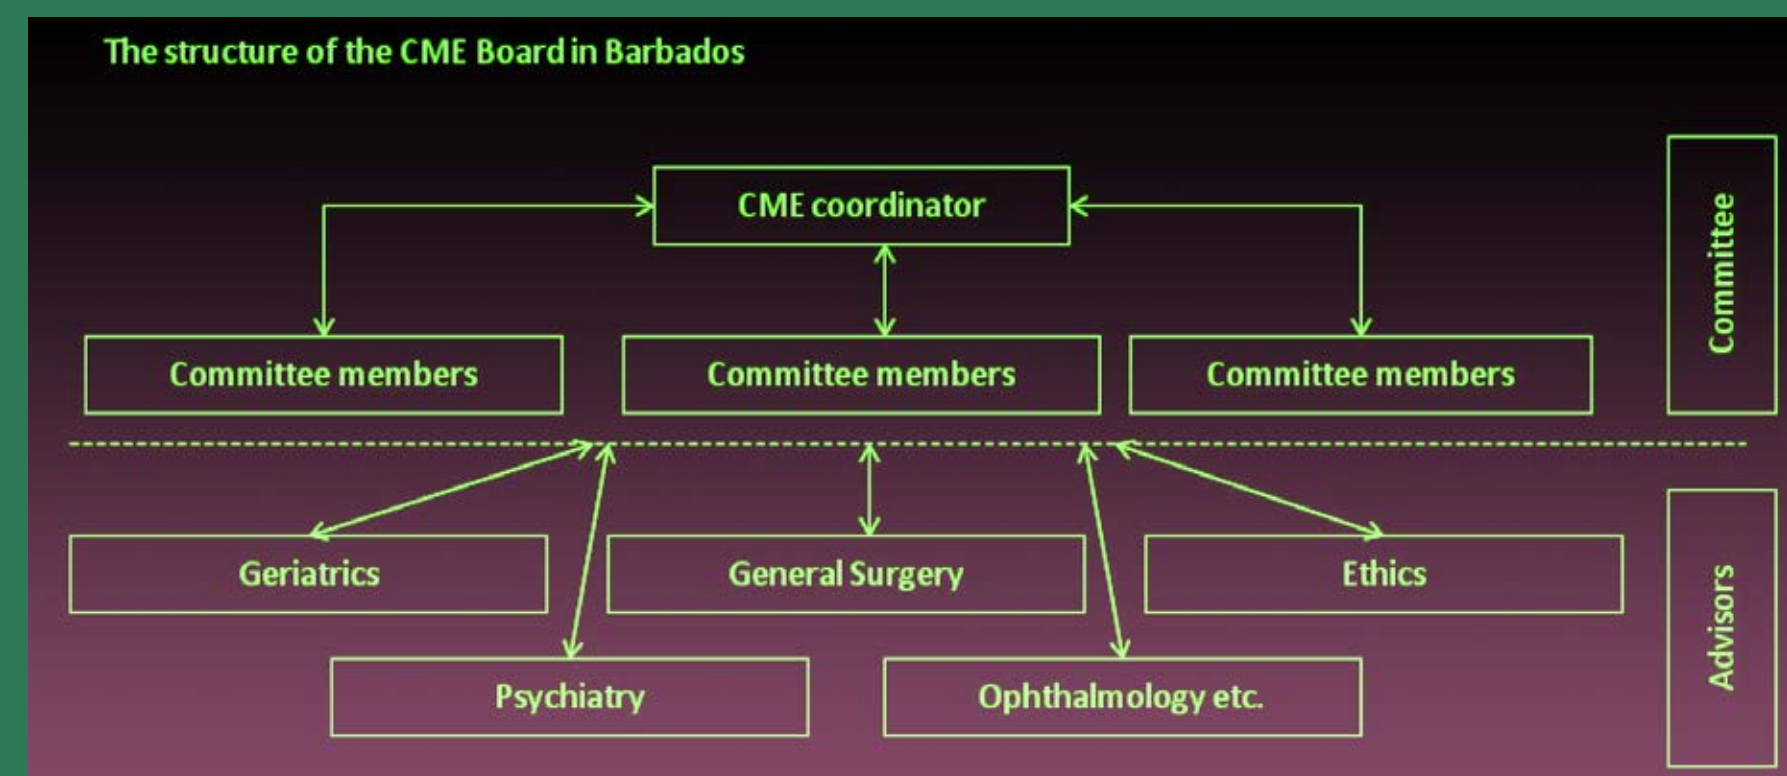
The structure of the CME Board in Barbados

CME coordinator

Committee members

Committee members

Committee members

Committee

Geriatrics

General Surgery

Ethics

Psychiatry

Ophthalmology etc.

Advisors